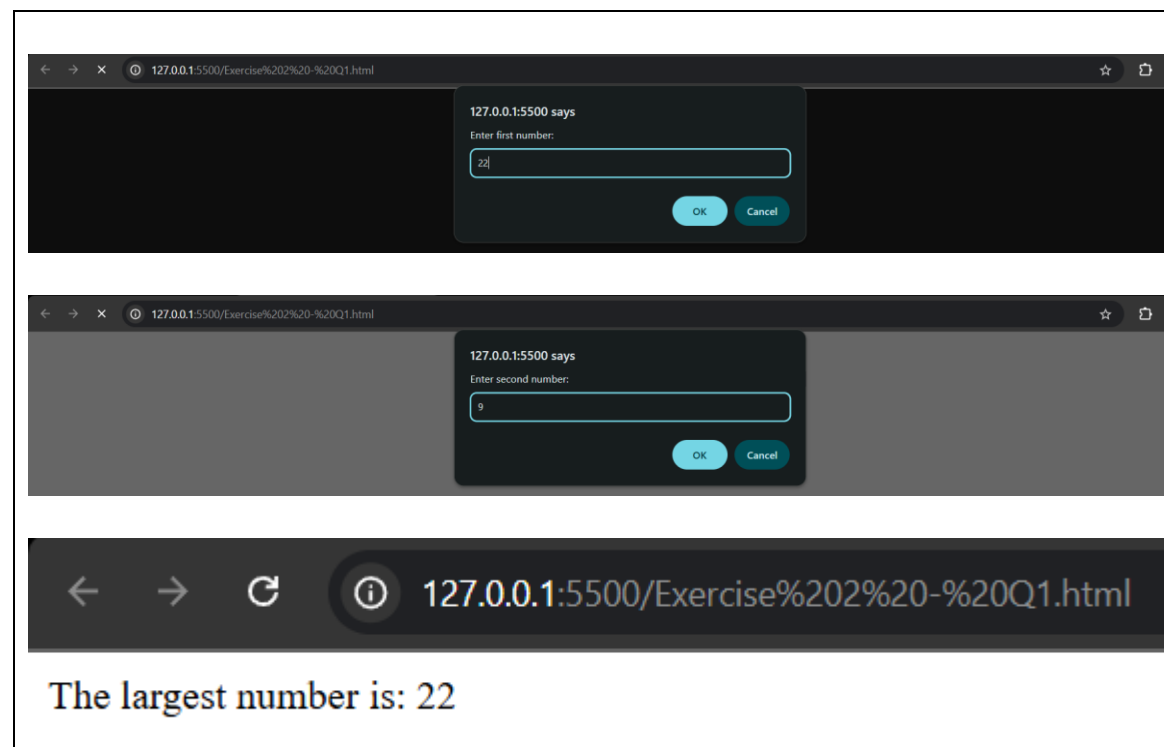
127.0.0.1:5500/Exercise%202%20-%20Q1.html

127.0.0.1:5500 says

Enter first number:

22

OK Cancel

127.0.0.1:5500/Exercise%202%20-%20Q1.html

127.0.0.1:5500 says

Enter second number:

9

OK Cancel

127.0.0.1:5500/Exercise%202%20-%20Q1.html

The largest number is: 22